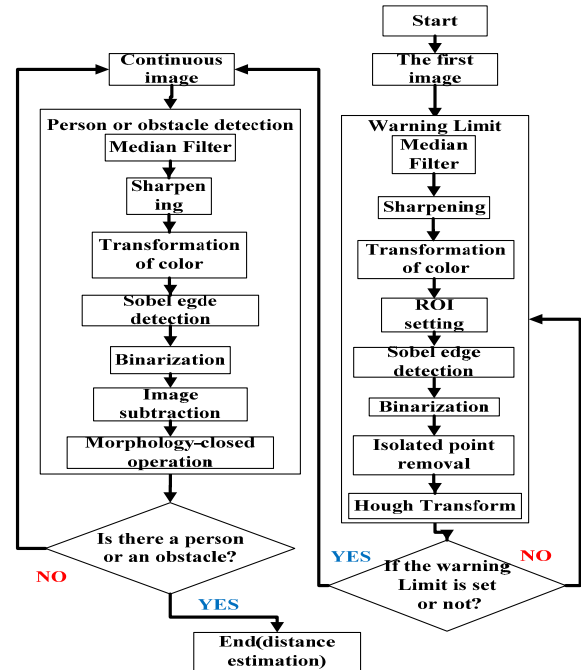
Continuous image

Person or obstacle detection

Median Filter

Sharpening

Transformation of color

Sobel egde detection

Binarization

Image subtraction

Morphology-closed operation

Is there a person or an obstacle?

NO

YES

End(distance estimation)

Start

The first image

Warning Limit

Median Filter

Sharpening

Transformation of color

ROI setting

Sobel edge detection

Binarization

Isolated point removal

Hough Transform

YES

NO

If the warning Limit is set or not?